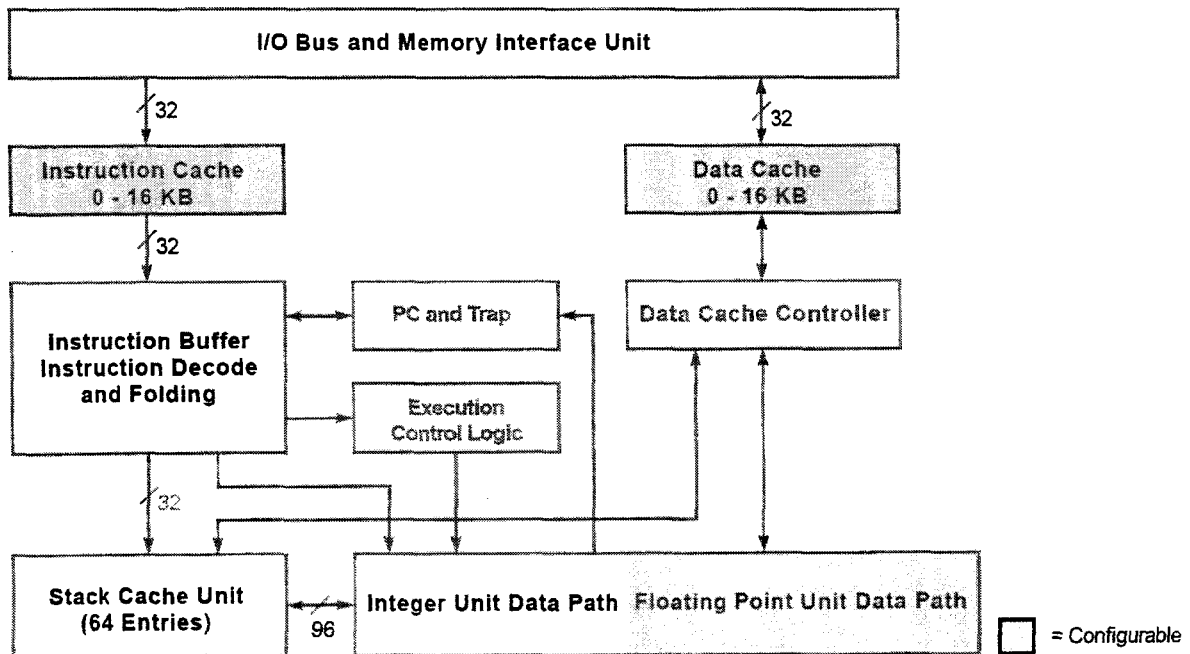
I/O Bus and Memory Interface Unit

32

32

Instruction Cache
0 - 16 KB

Data Cache
0 - 16 KB

32

Instruction Buffer
Instruction Decode
and Folding

PC and Trap

Data Cache Controller

Execution
Control Logic

32

Stack Cache Unit
(64 Entries)

96

Integer Unit Data Path

Floating Point Unit Data Path

= Configurable